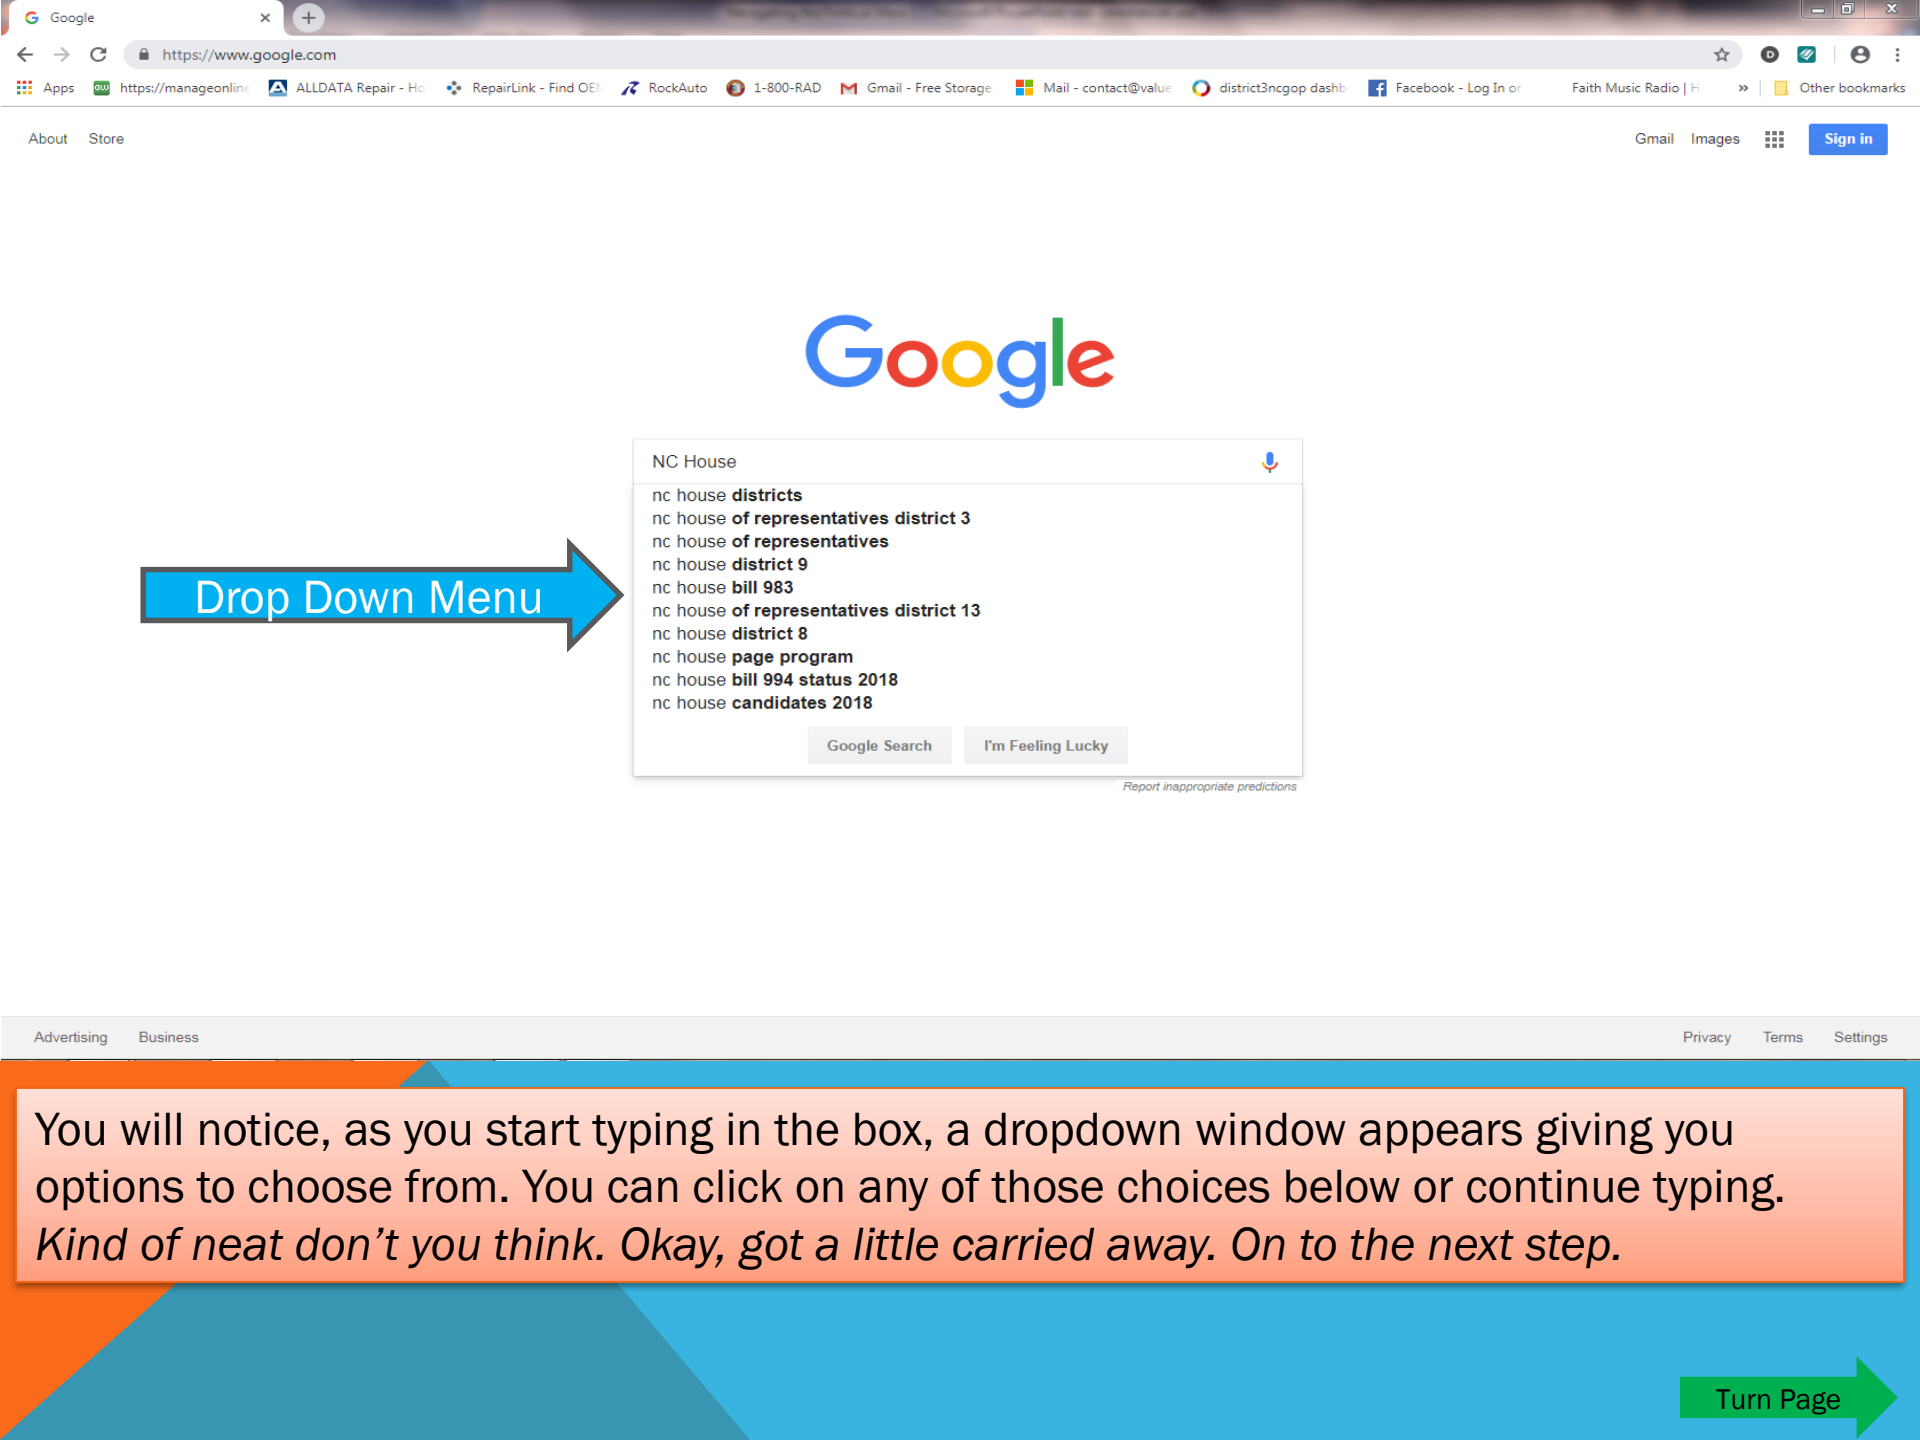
Google

https://www.google.com

Apps https://manageonlin ALLDATA Repair - Hc RepairLink - Find OE RockAuto 1-800-RAD Gmail - Free Storage Mail - contact@value district3ncgop dashb Facebook - Log In or Faith Music Radio | H » Other bookmarks

About Store

Gmail Images Sign in

Google

NC House

nc house **districts**
nc house **of representatives district 3**
nc house **of representatives**
nc house **district 9**
nc house **bill 983**
nc house **of representatives district 13**
nc house **district 8**
nc house **page program**
nc house **bill 994 status 2018**
nc house **candidates 2018**

Google Search I'm Feeling Lucky

Report inappropriate predictions

Drop Down Menu

Advertising Business

Privacy Terms Settings

You will notice, as you start typing in the box, a dropdown window appears giving you options to choose from. You can click on any of those choices below or continue typing. *Kind of neat don't you think. Okay, got a little carried away. On to the next step.*

Turn Page